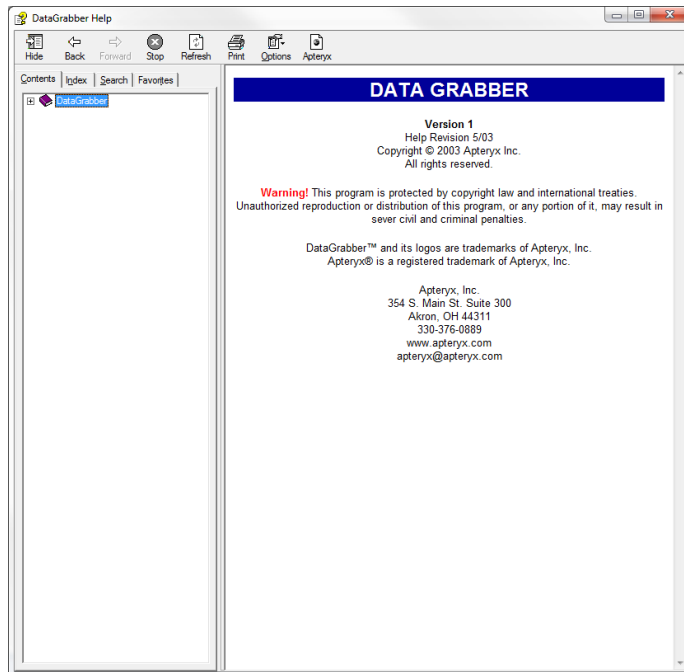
DataGrabber Help

Hide Back Forward Stop Refresh Print Options Apteryx

Contents Index Search Favorites

DataGrabber

DATA GRABBER

Version 1
Help Revision 5/03
Copyright © 2003 Apteryx Inc.
All rights reserved.

Warning! This program is protected by copyright law and international treaties. Unauthorized reproduction or distribution of this program, or any portion of it, may result in sever civil and criminal penalties.

DataGrabber™ and its logos are trademarks of Apteryx, Inc.
Apteryx® is a registered trademark of Apteryx, Inc.

Apteryx, Inc.
354 S. Main St. Suite 300
Akron, OH 44311
330-376-0889
www.apteryx.com
apteryx@apteryx.com